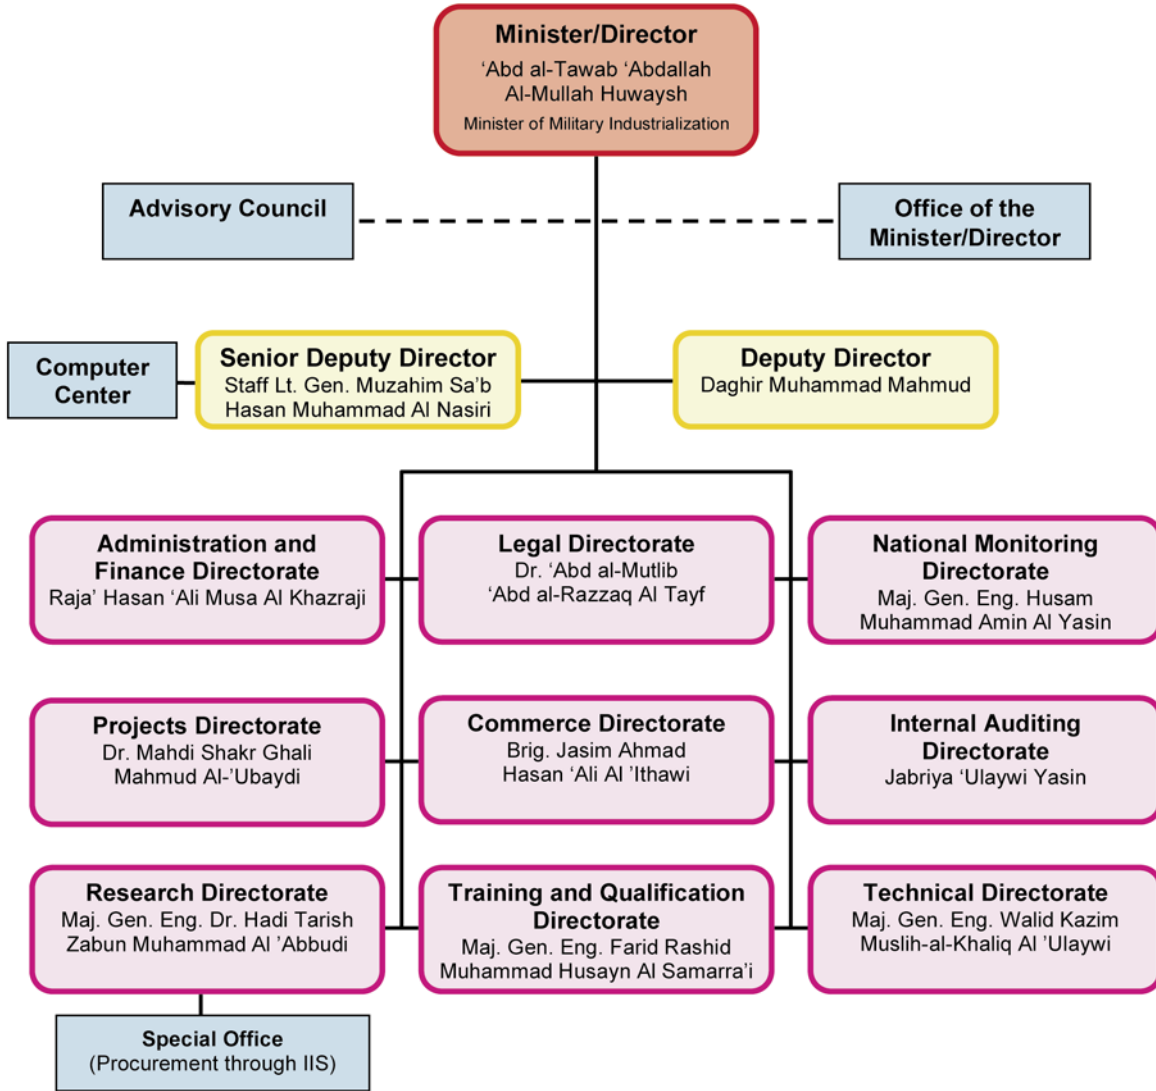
Minister/Director
‘Abd al-Tawab ‘Abdallah Al-Mullah Huwaysh
Minister of Military Industrialization

Advisory Council

Office of the Minister/Director

Computer Center

Senior Deputy Director
Staff Lt. Gen. Muzahim Sa’b Hasan Muhammad Al Nasiri

Deputy Director
Daghir Muhammad Mahmud

Administration and Finance Directorate
Raja’ Hasan ‘Ali Musa Al Khazraji

Legal Directorate
Dr. ‘Abd al-Mutlib ‘Abd al-Razzaq Al Tayf

National Monitoring Directorate
Maj. Gen. Eng. Husam Muhammad Amin Al Yasin

Projects Directorate
Dr. Mahdi Shakr Ghali Mahmud Al-’Ubaydi

Commerce Directorate
Brig. Jasim Ahmad Hasan ‘Ali Al ’Ithawi

Internal Auditing Directorate
Jabriya ‘Ulaywi Yasin

Research Directorate
Maj. Gen. Eng. Dr. Hadi Tarish Zabun Muhammad Al ’Abbudi

Training and Qualification Directorate
Maj. Gen. Eng. Farid Rashid Muhammad Husayn Al Samarra’i

Technical Directorate
Maj. Gen. Eng. Walid Kazim Muslih-al-Khaliq Al ’Ulaywi

Special Office
(Procurement through IIS)